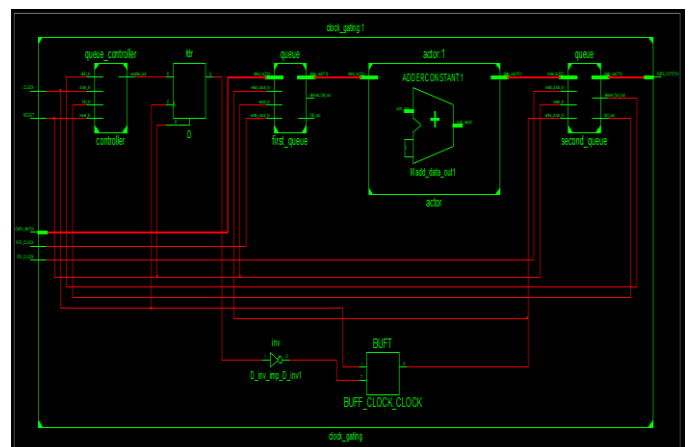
clock_gating:1

queue_controller

fdr

queue

actor:1

queue

CLOCK

RESET

controller

D

first_queue

ADDERCONSTANT1

Madd_data_out1

actor

second_queue

DATA_OUTPUT

DATA_INPUT

BUS_CLOCK

FIR_CLOCK

BUFT

inv

D_inv_imp_D_inv1

BUFF_CLOCK_CLOCK

clock_gating